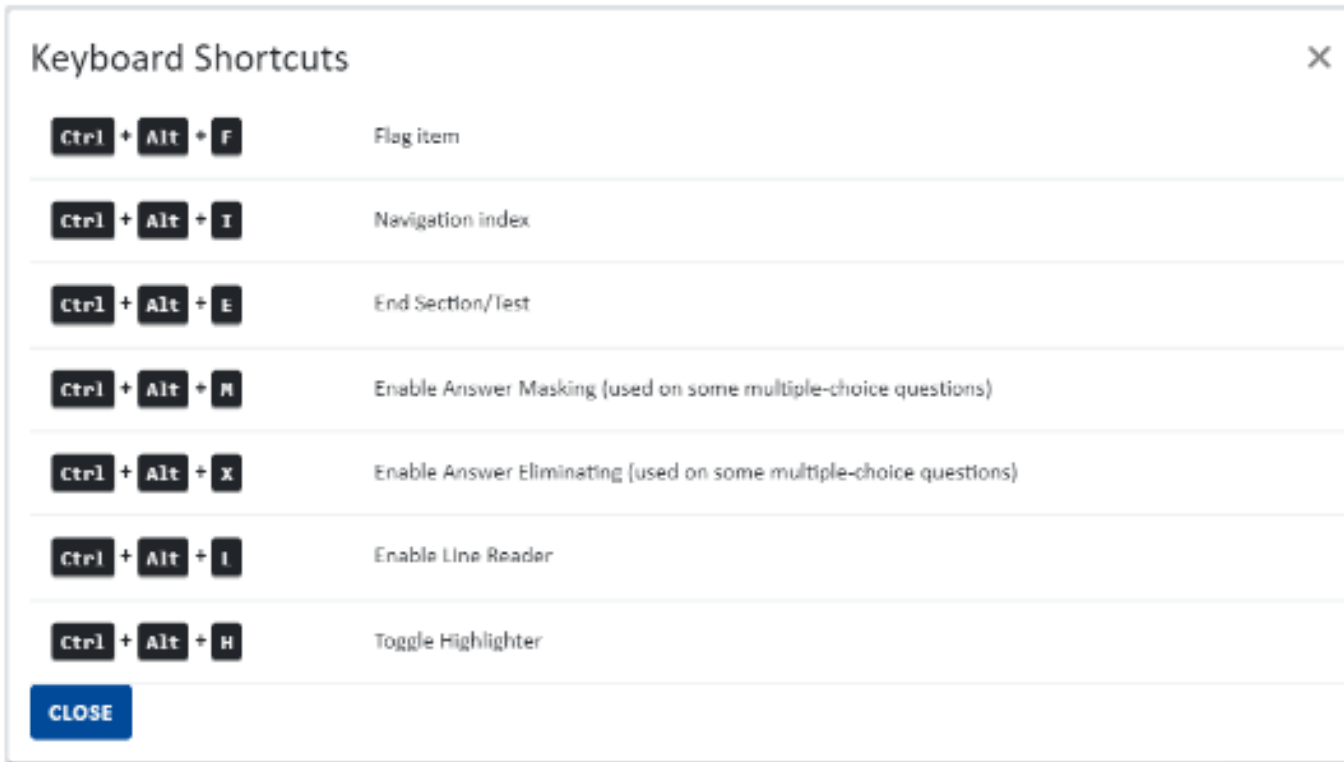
Keyboard Shortcuts ×

| | |
|---|---|
| Ctrl + Alt + F | Flag item |
| Ctrl + Alt + I | Navigation index |
| Ctrl + Alt + E | End Section/Test |
| Ctrl + Alt + M | Enable Answer Masking (used on some multiple-choice questions) |
| Ctrl + Alt + X | Enable Answer Eliminating (used on some multiple-choice questions) |
| Ctrl + Alt + L | Enable Line Reader |
| Ctrl + Alt + H | Toggle Highlighter |

CLOSE